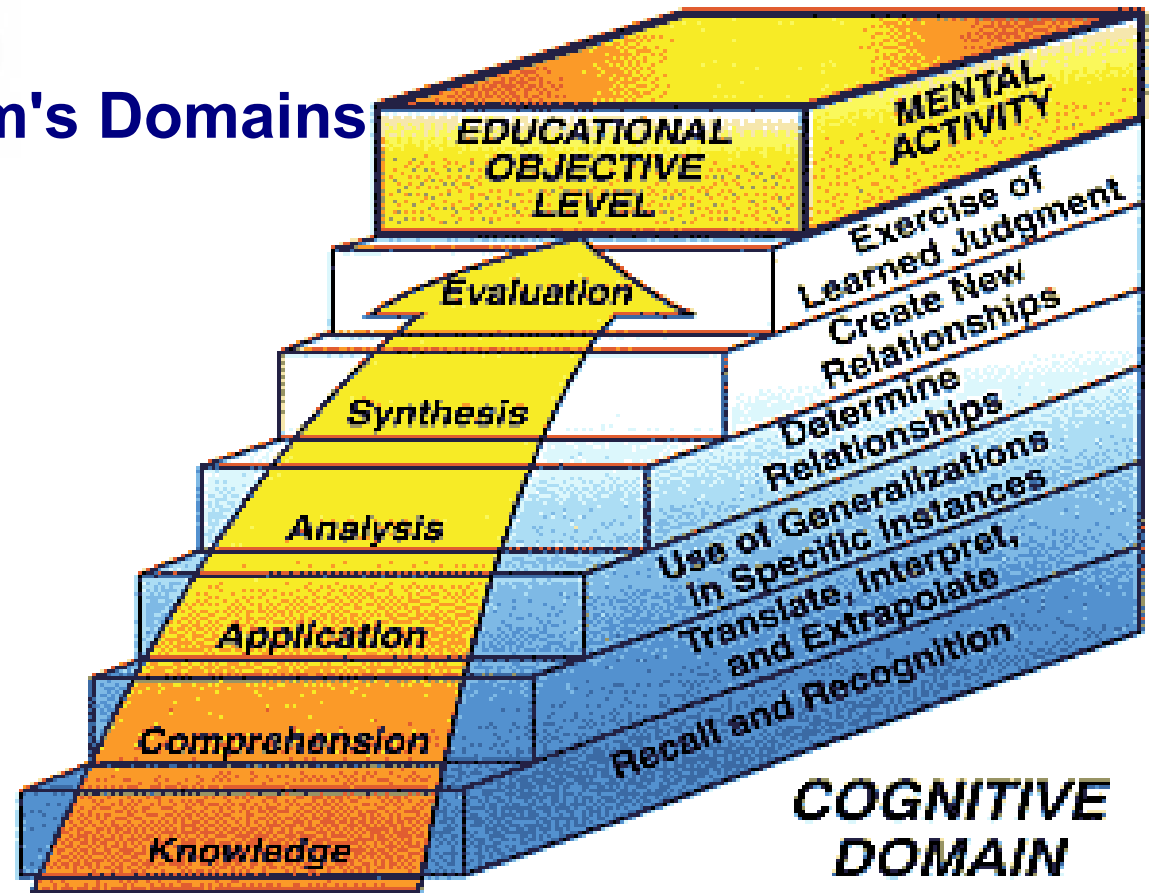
m's Domains

EDUCATIONAL OBJECTIVE LEVEL

MENTAL ACTIVITY

Evaluation

Exercise of Learned Judgment

Synthesis

Create New Relationships

Analysis

Determine Relationships

Application

Use of Generalizations in Specific Instances

Comprehension

Translate, Interpret, and Extrapolate

Knowledge

Recall and Recognition

COGNITIVE DOMAIN